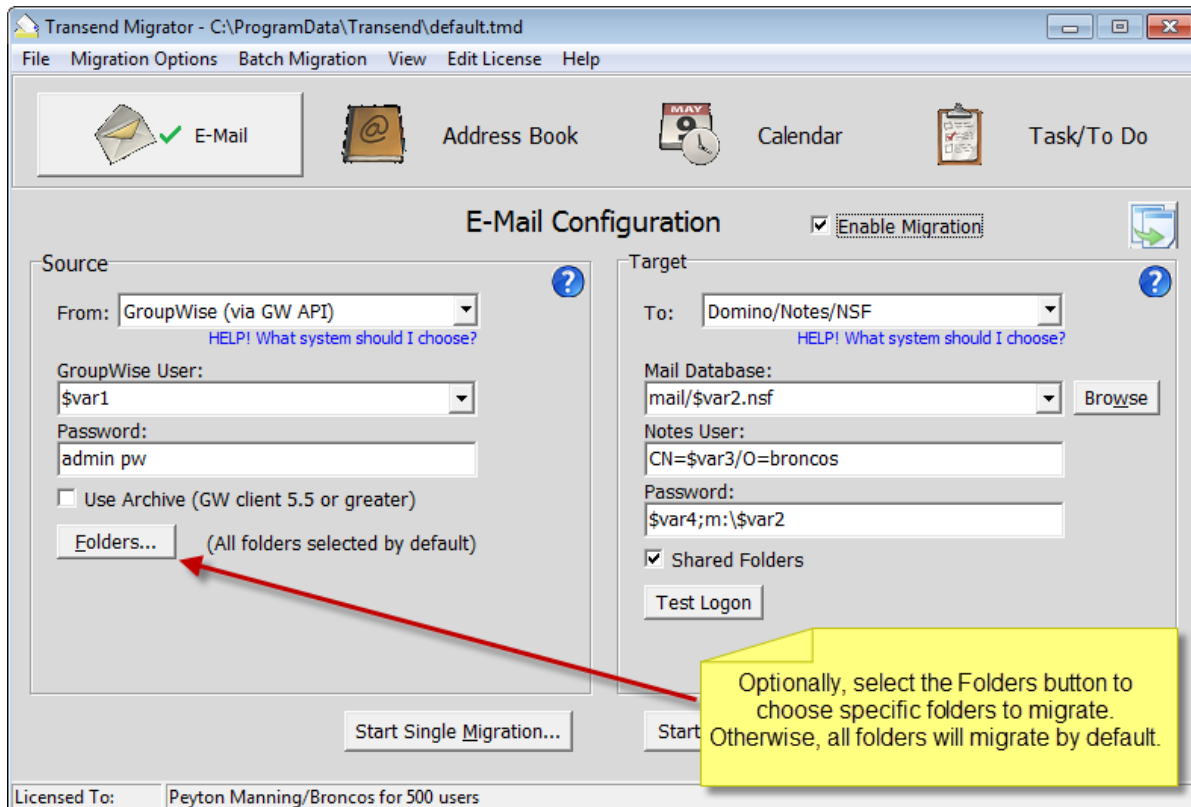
Transend Migrator - C:\ProgramData\Transend\default.tmd

File Migration Options Batch Migration View Edit License Help

E-Mail Address Book MAY 9 Calendar Task/To Do

E-Mail Configuration

Enable Migration

Source

From: GroupWise (via GW API)

HELP! What system should I choose?

GroupWise User:

$var1

Password:

admin pw

Use Archive (GW client 5.5 or greater)

Folders... (All folders selected by default)

Target

To: Domino/Notes/NSF

HELP! What system should I choose?

Mail Database:

mail/$var2.nsf

Browse

Notes User:

CN=$var3/O=broncos

Password:

$var4;m:\$var2

Shared Folders

Test Logon

Start Single Migration...

Start

Optionally, select the Folders button to choose specific folders to migrate. Otherwise, all folders will migrate by default.

Licensed To: Peyton Manning/Broncos for 500 users